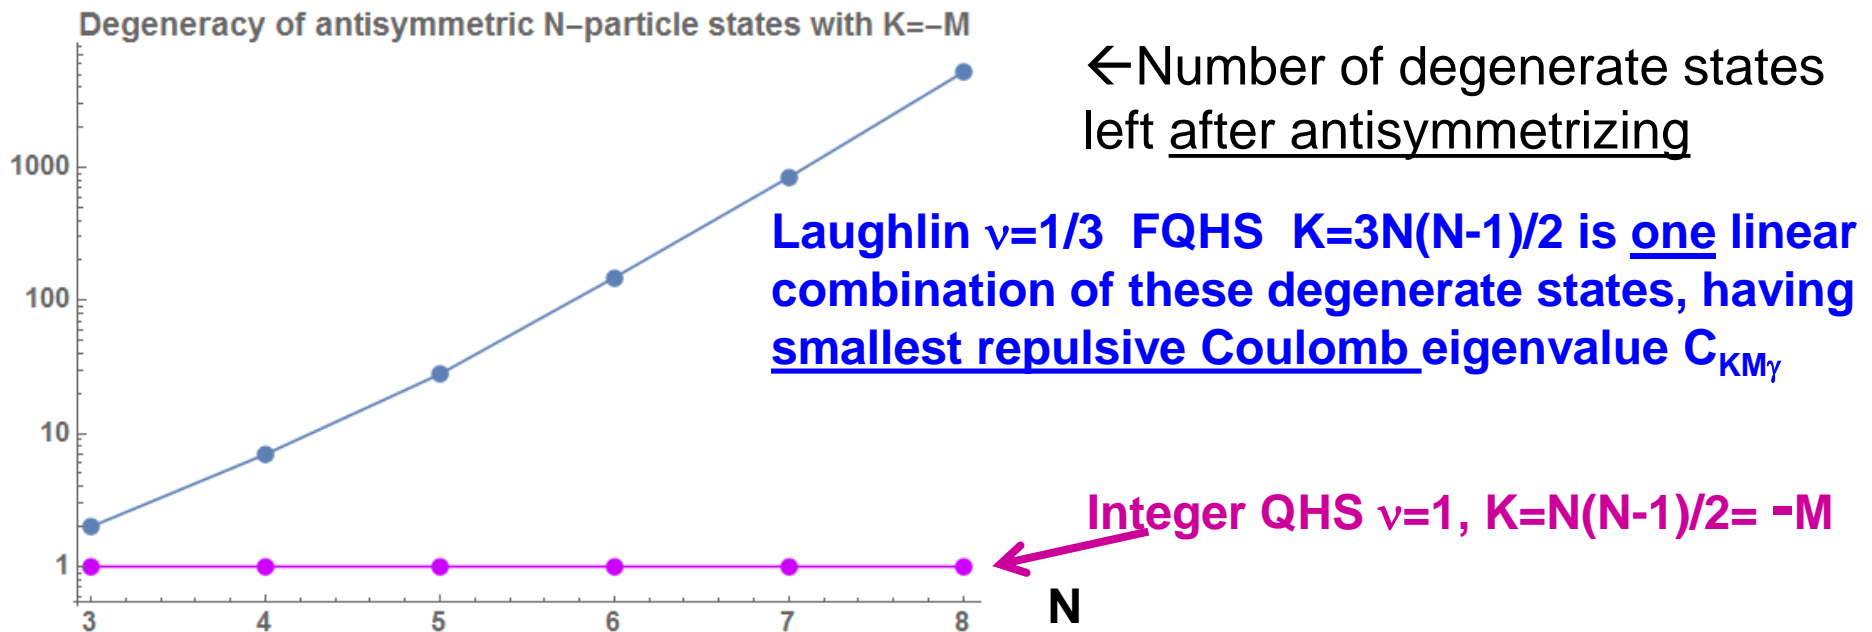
Degeneracy of antisymmetric N–particle states with K=–M

1000

100

10

1

3 4 5 6 7 8

N

←Number of degenerate states left after antisymmetrizing

Laughlin ν=1/3 FQHS K=3N(N-1)/2 is one linear combination of these degenerate states, having smallest repulsive Coulomb eigenvalue $C_{KM\gamma}$

Integer QHS ν=1, K=N(N-1)/2= -M